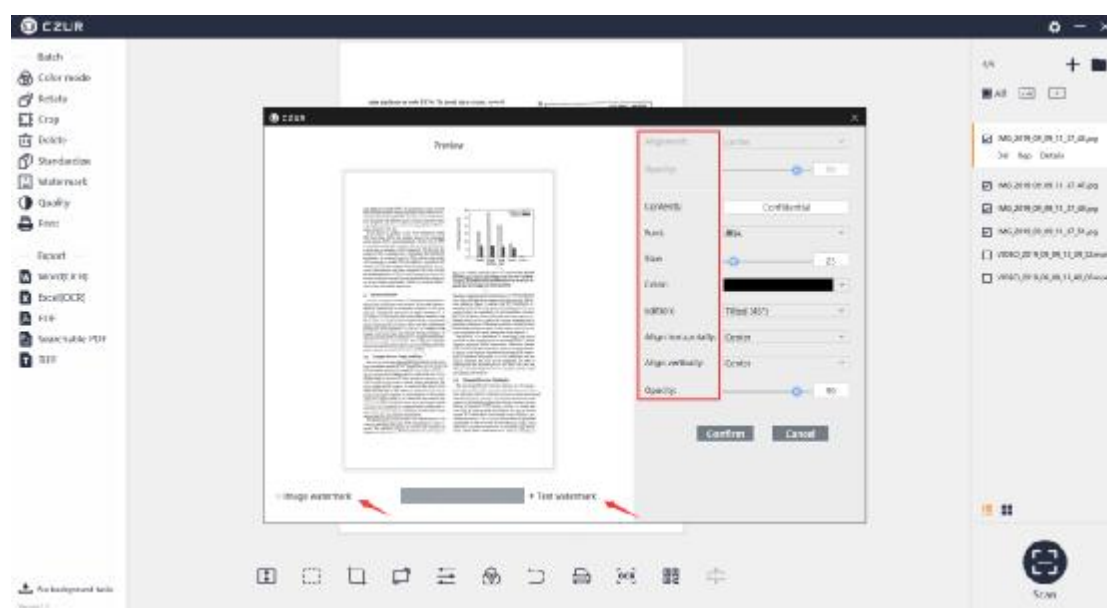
CZUR

Batch
Color mode
Rotate
Crop
Delete
Standardize
Watermark
Quality
Print

Export
Word(OCR)
Excel(OCR)
PDF
Searchable PDF
TIFF

CZUR

Preview

Alignment
Spacing
Contents
Confidential
Fonts
Size
25
Color
Pattern
Tilted (45°)
Align horizontally
Center
Align vertically
Center
Opacity
80

Confirm
Cancel

Image watermark
Text watermark

All

IMG_2019_09_09_11_37_48.jpg
IMG_2019_09_09_11_37_48.jpg
IMG_2019_09_09_11_37_48.jpg
IMG_2019_09_09_11_37_39.jpg
VIDEO_2019_09_09_11_39_32.mov
VIDEO_2019_09_09_11_40_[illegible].mov

Scan